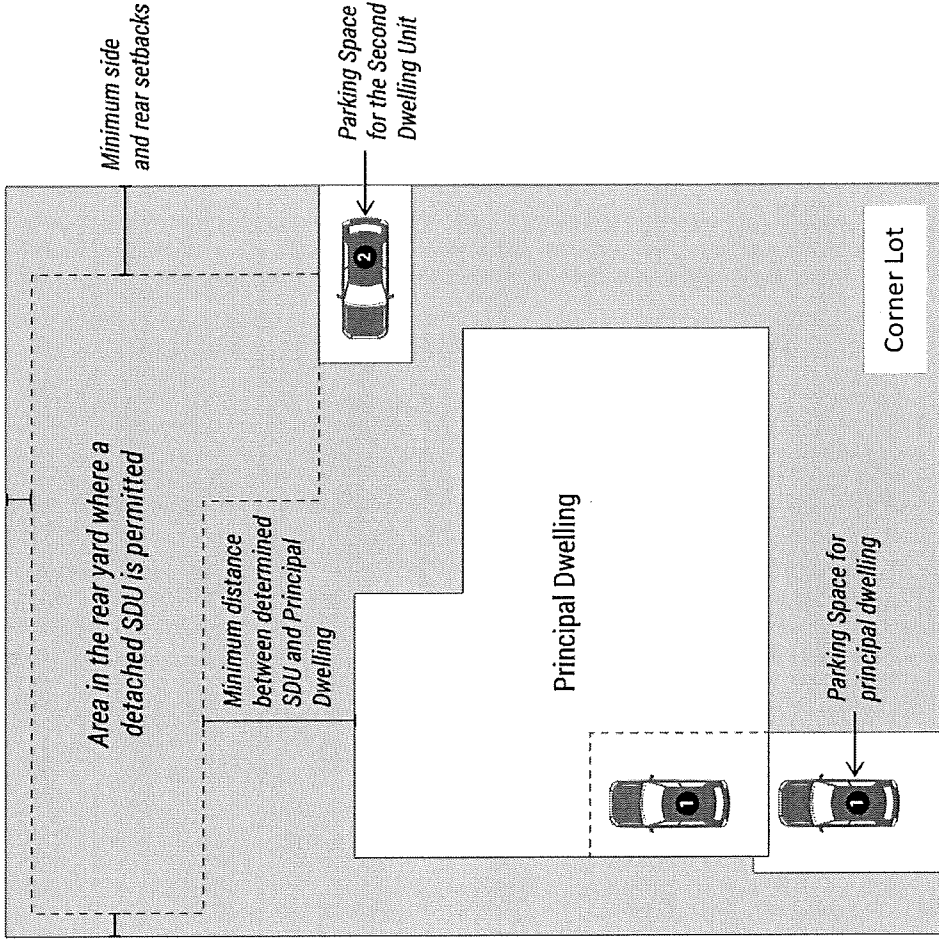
Minimum side and rear setbacks

Parking Space for the Second Dwelling Unit

2

Corner Lot

Area in the rear yard where a detached SDU is permited

Minimum distance between determined SDU and Principal Dwelling

Principal Dwelling

Parking Space for principal dwelling

1

1